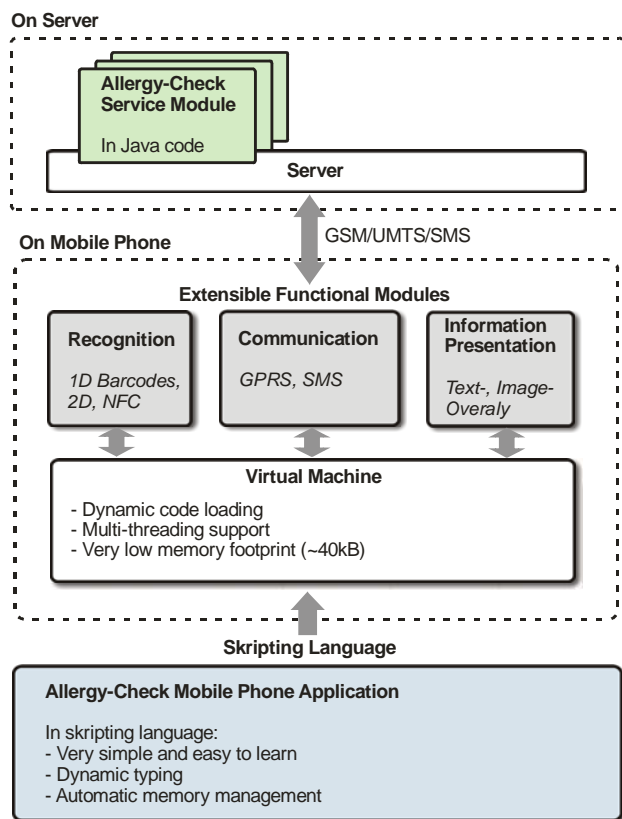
On Server

Allergy-Check Service Module

In Java code

Server

GSM/UMTS/SMS

On Mobile Phone

Extensible Functional Modules

Recognition

1D Barcodes, 2D, NFC

Communication

GPRS, SMS

Information Presentation

Text-, Image-Overaly

Virtual Machine

- Dynamic code loading
- Multi-threading support
- Very low memory footprint (~40kB)

Skripting Language

Allergy-Check Mobile Phone Application

In skripting language:
- Very simple and easy to learn
- Dynamic typing
- Automatic memory management